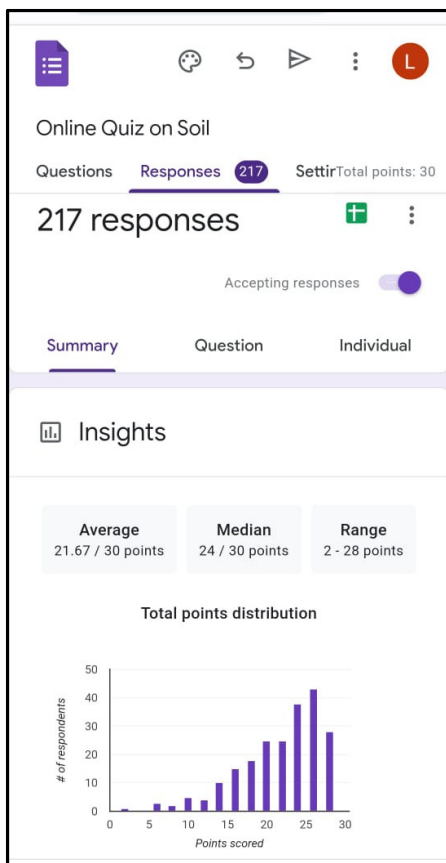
L

Online Quiz on Soil

Questions Responses 217 Settir Total points: 30

217 responses

Accepting responses

Summary Question Individual

Insights

Average
21.67 / 30 points

Median
24 / 30 points

Range
2 - 28 points

Total points distribution

50
40
30
20
10
0

# of respondents

0 5 10 15 20 25 30

Points scored